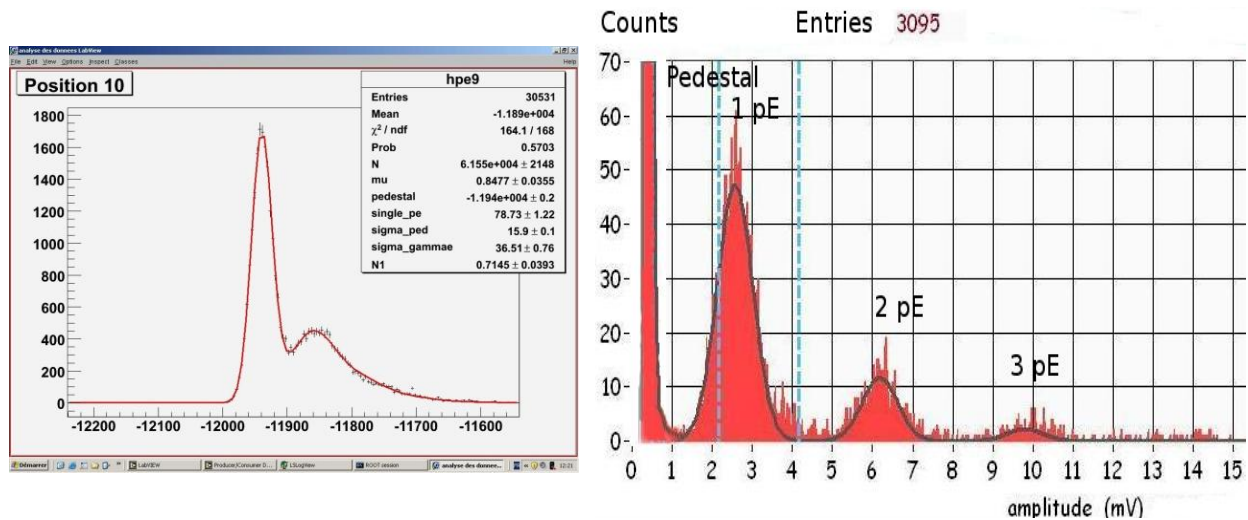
analyse des donnees LabView
File Edit View Options Inspect Classes
Help

Position 10

| hpe9 | |
|---|---|
| Entries | 30531 |
| Mean | -1.189e+004 |
| $\chi^2$ / ndf | 164.1 / 168 |
| Prob | 0.5703 |
| N | 6.155e+004 $\pm$ 2148 |
| mu | 0.8477 $\pm$ 0.0355 |
| pedestal | -1.194e+004 $\pm$ 0.2 |
| single_pe | 78.73 $\pm$ 1.22 |
| sigma_ped | 15.9 $\pm$ 0.1 |
| sigma_gammae | 36.51 $\pm$ 0.76 |
| N1 | 0.7145 $\pm$ 0.0393 |

1800
1600
1400
1200
1000
800
600
400
200
0
-12200 -12100 -12000 -11900 -11800 -11700 -11600

Démarrer LabVIEW Producer/Consumer D... LSLogView ROOT session analyse des donnee... 12:21

Counts Entries 3095

70
60
50
40
30
20
10
0
Pedestal
1 pE
2 pE
3 pE
0 1 2 3 4 5 6 7 8 9 10 11 12 13 14 15
amplitude (mV)